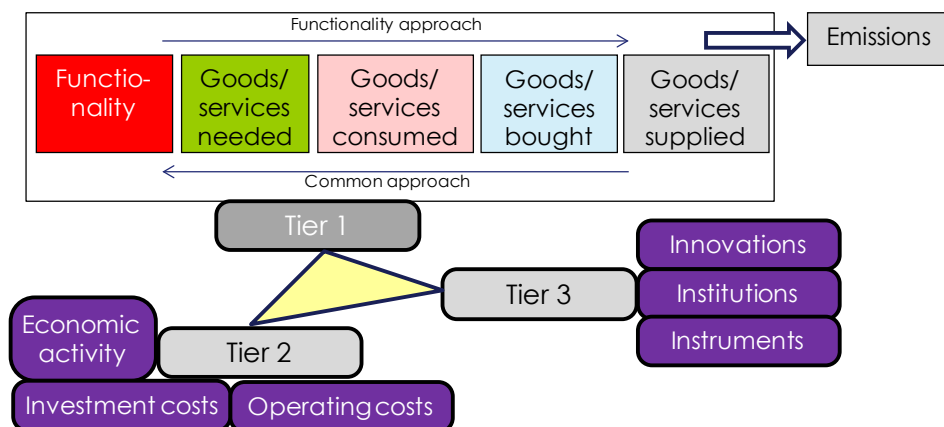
Functionality approach

Emissions

Functionality

Goods/ services needed

Goods/ services consumed

Goods/ services bought

Goods/ services supplied

Common approach

Tier 1

Innovations

Institutions

Instruments

Tier 3

Economic activity

Tier 2

Investment costs

Operating costs